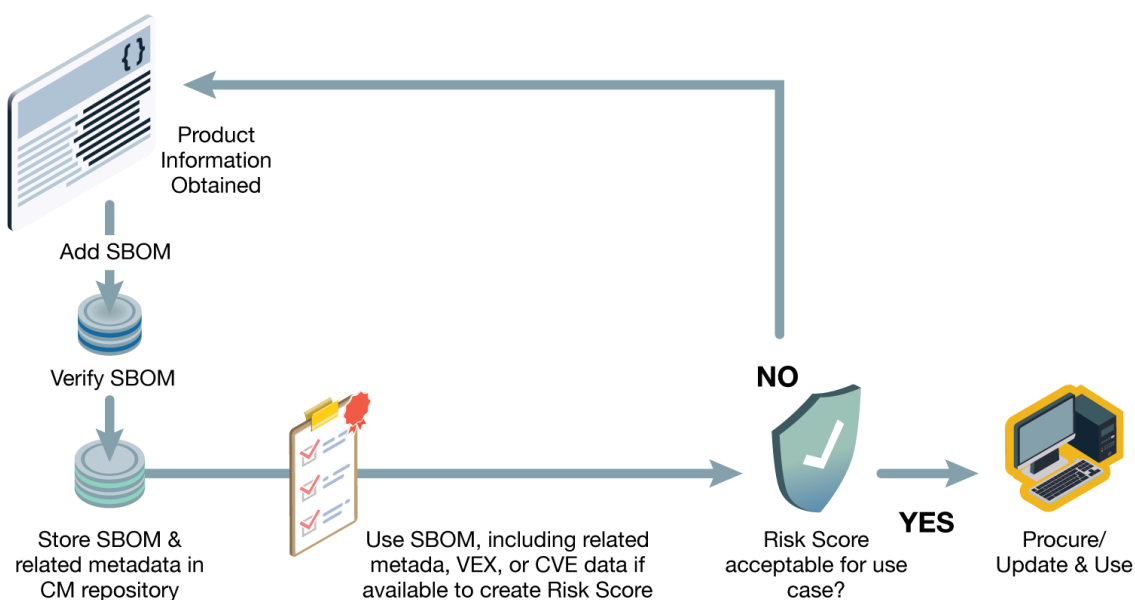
{ }

Product Information Obtained

Add SBOM

Verify SBOM

Store SBOM & related metadata in CM repository

Use SBOM, including related metada, VEX, or CVE data if available to create Risk Score

NO

Risk Score acceptable for use case?

YES

Procure/ Update & Use